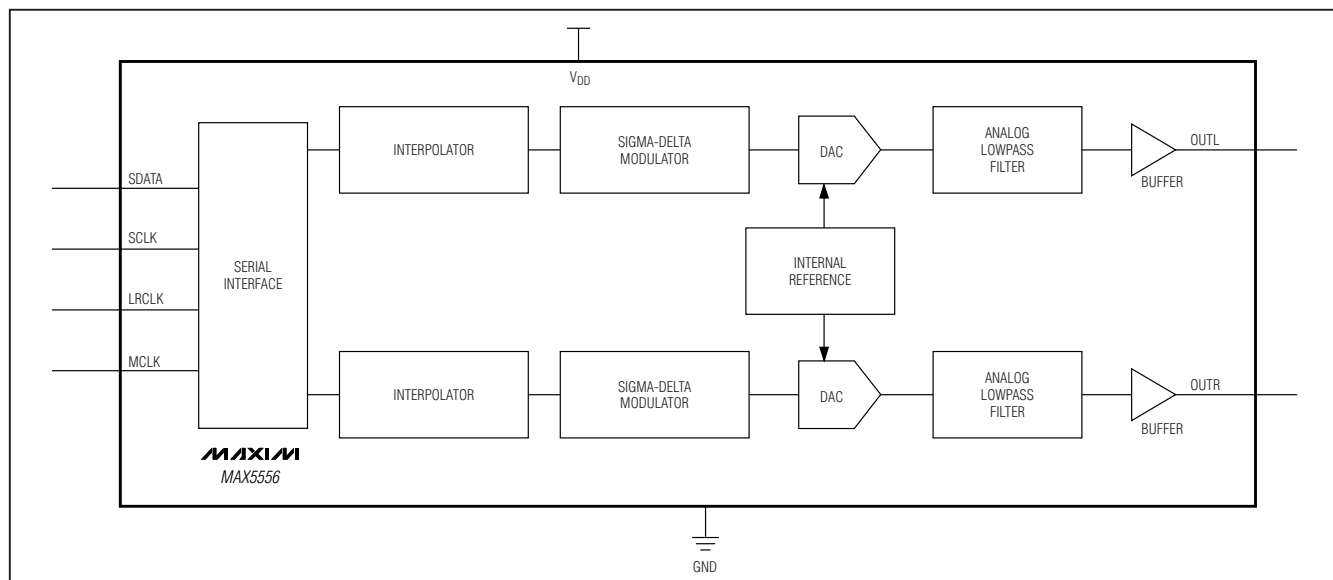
$V_{DD}$

SDATA
SCLK
LRCLK
MCLK

SERIAL INTERFACE

INTERPOLATOR

SIGMA-DELTA MODULATOR

DAC

ANALOG LOWPASS FILTER

BUFFER

OUTL

INTERNAL REFERENCE

INTERPOLATOR

SIGMA-DELTA MODULATOR

DAC

ANALOG LOWPASS FILTER

BUFFER

OUTR

MAXIM
MAX5556

GND